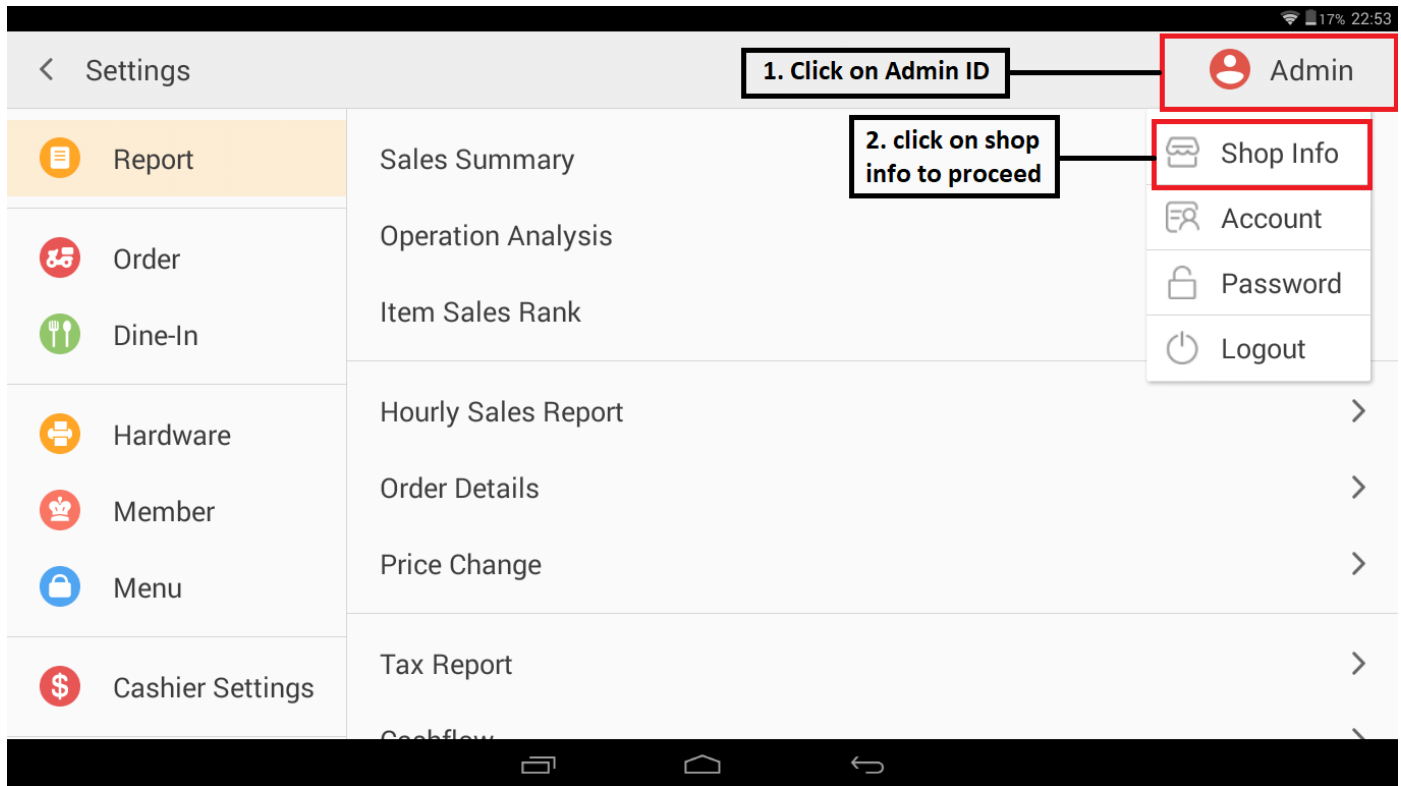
17% 22:53

Settings

1. Click on Admin ID

Admin

2. click on shop info to proceed

Shop Info

Account

Password

Logout

Report

Order

Dine-In

Hardware

Member

Menu

Cashier Settings

Sales Summary

Operation Analysis

Item Sales Rank

Hourly Sales Report

Order Details

Price Change

Tax Report

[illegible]